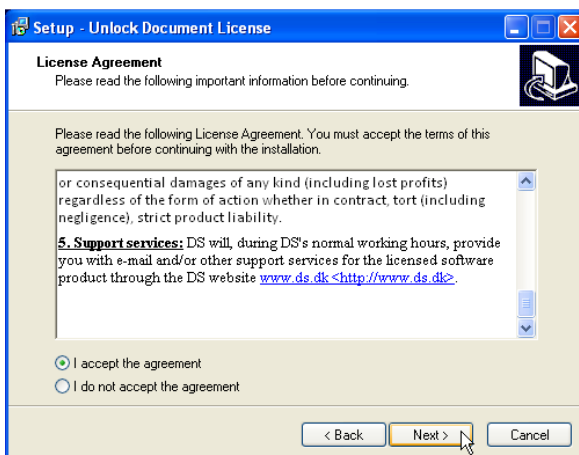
Setup - Unlock Document License

License Agreement
Please read the following important information before continuing.

Please read the following License Agreement. You must accept the terms of this agreement before continuing with the installation.

or consequential damages of any kind (including lost profits) regardless of the form of action whether in contract, tort (including negligence), strict product liability.

5. Support services: DS will, during DS's normal working hours, provide you with e-mail and/or other support services for the licensed software product through the DS website www.ds.dk <http://www.ds.dk>.

I accept the agreement
I do not accept the agreement

< Back
Next >
Cancel